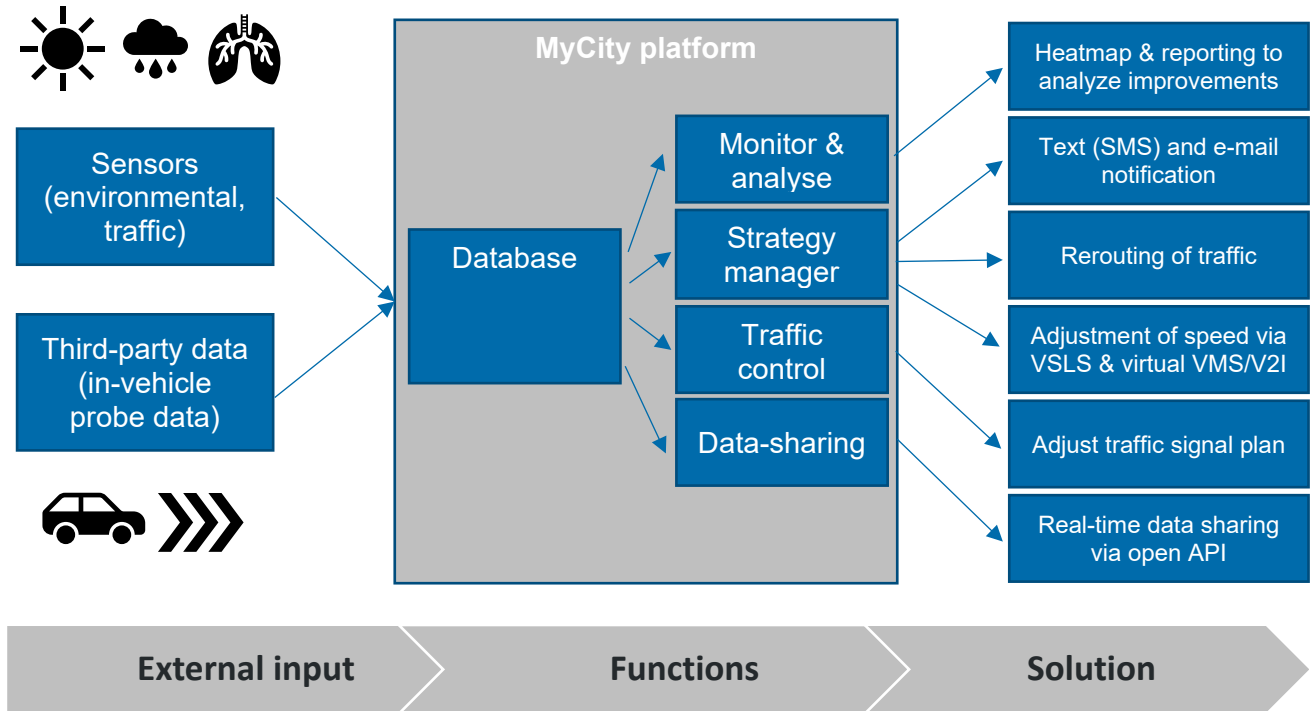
Sensors (environmental, traffic)

Third-party data (in-vehicle probe data)

MyCity platform

Database

Monitor & analyse

Strategy manager

Traffic control

Data-sharing

Heatmap & reporting to analyze improvements

Text (SMS) and e-mail notification

Rerouting of traffic

Adjustment of speed via VSLS & virtual VMS/V2I

Adjust traffic signal plan

Real-time data sharing via open API

External input

Functions

Solution